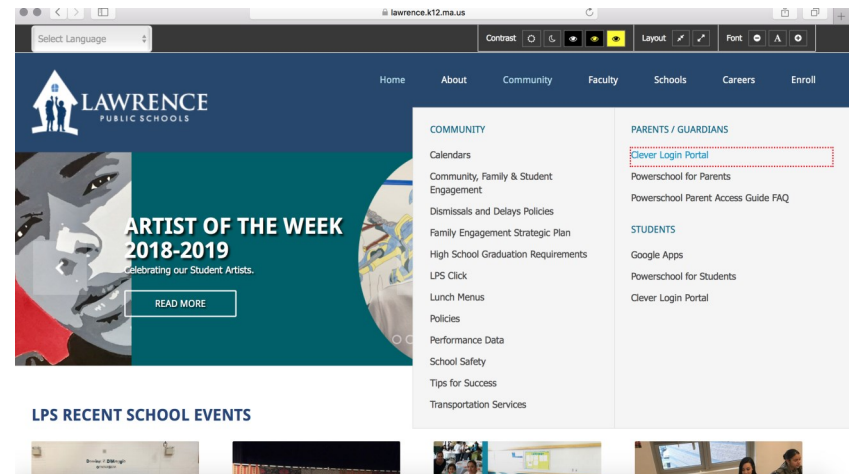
lawrence.k12.ma.us

Select Language

Contrast

Layout

Font A

LAWRENCE
PUBLIC SCHOOLS

Home About Community Faculty Schools Careers Enroll

ARTIST OF THE WEEK 2018-2019
Celebrating our Student Artists.

READ MORE

COMMUNITY

Calendars

Community, Family & Student Engagement

Dismissals and Delays Policies

Family Engagement Strategic Plan

High School Graduation Requirements

LPS Click

Lunch Menus

Policies

Performance Data

School Safety

Tips for Success

Transportation Services

PARENTS / GUARDIANS

Clever Login Portal

Powerschool for Parents

Powerschool Parent Access Guide FAQ

STUDENTS

Google Apps

Powerschool for Students

Clever Login Portal

LPS RECENT SCHOOL EVENTS